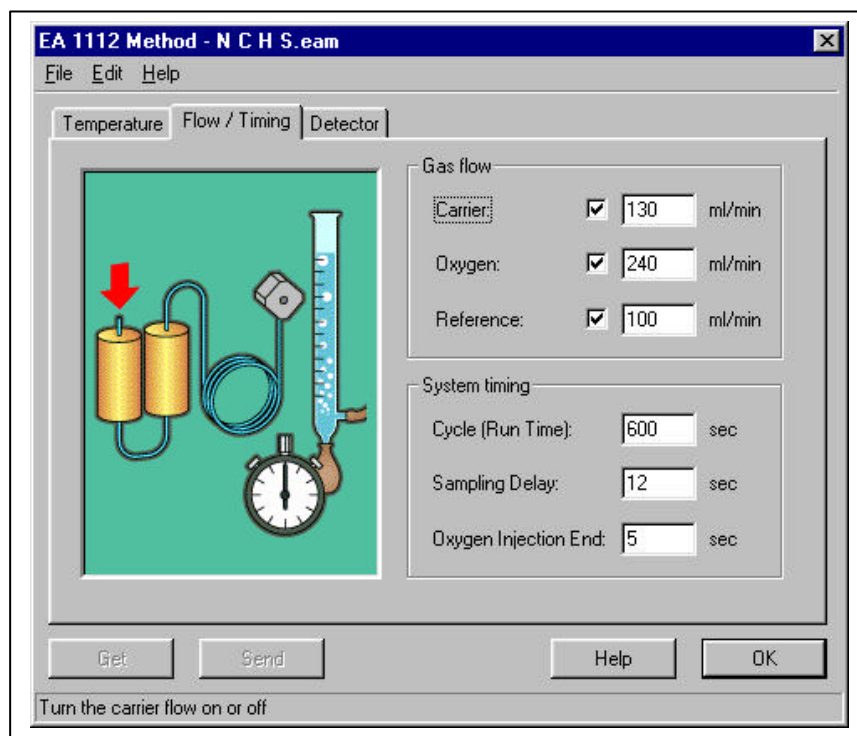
EA 1112 Method - N C H S.eam

File Edit Help

Temperature Flow / Timing Detector

Gas flow

Carrier: 130 ml/min

Oxygen: 240 ml/min

Reference: 100 ml/min

System timing

Cycle (Run Time): 600 sec

Sampling Delay: 12 sec

Oxygen Injection End: 5 sec

Get Send Help OK

Turn the carrier flow on or off